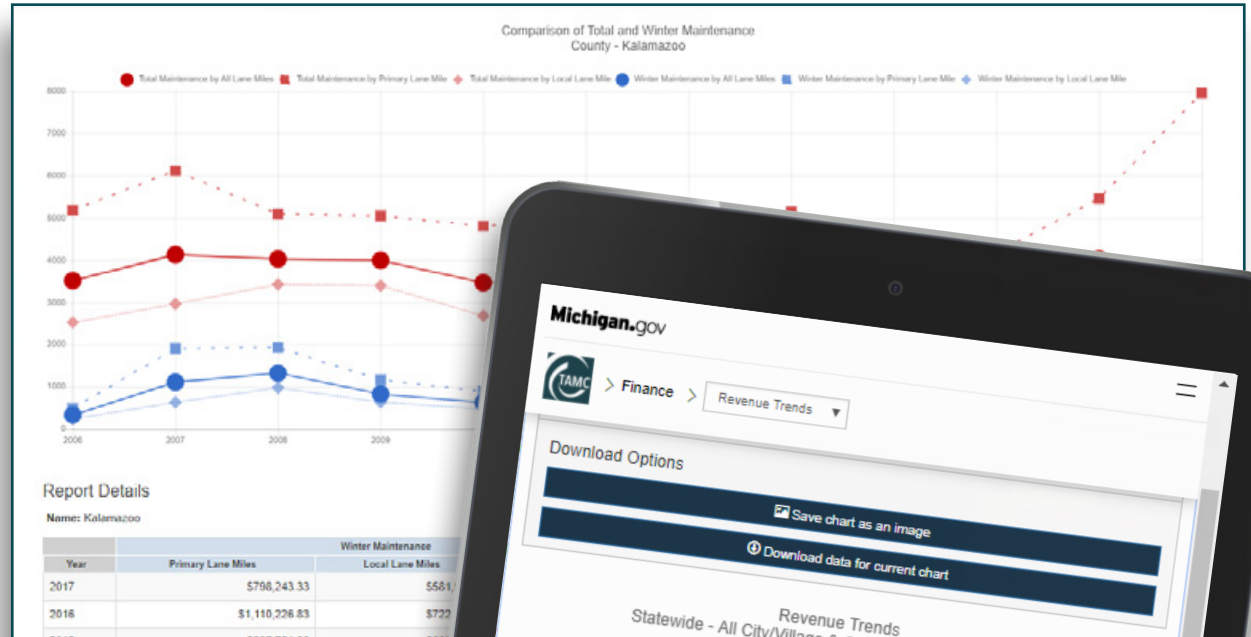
Comparison of Total and Winter Maintenance
County - Kalamazoo

Total Maintenance by All Lane Miles  Total Maintenance by Primary Lane Mile  Total Maintenance by Local Lane Mile  Winter Maintenance by All Lane Miles  Winter Maintenance by Primary Lane Mile  Winter Maintenance by Local Lane Mile

8000
7000
6000
5000
4000
3000
2000
1000
0

2006
2007
2008
2009

Report Details

Name: Kalamazoo

| | Winter Maintenance | |
|---|---|---|
| Year | Primary Lane Miles | Local Lane Miles |
| 2017 | $798,243.33 | $581,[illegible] |
| 2016 | $1,110,226.83 | $722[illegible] |
| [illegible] | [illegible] | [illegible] |

Michigan.gov

TAMC > Finance > Revenue Trends ▼

Download Options

Save chart as an image

Download data for current chart

Revenue Trends
Statewide - All City/Village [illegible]